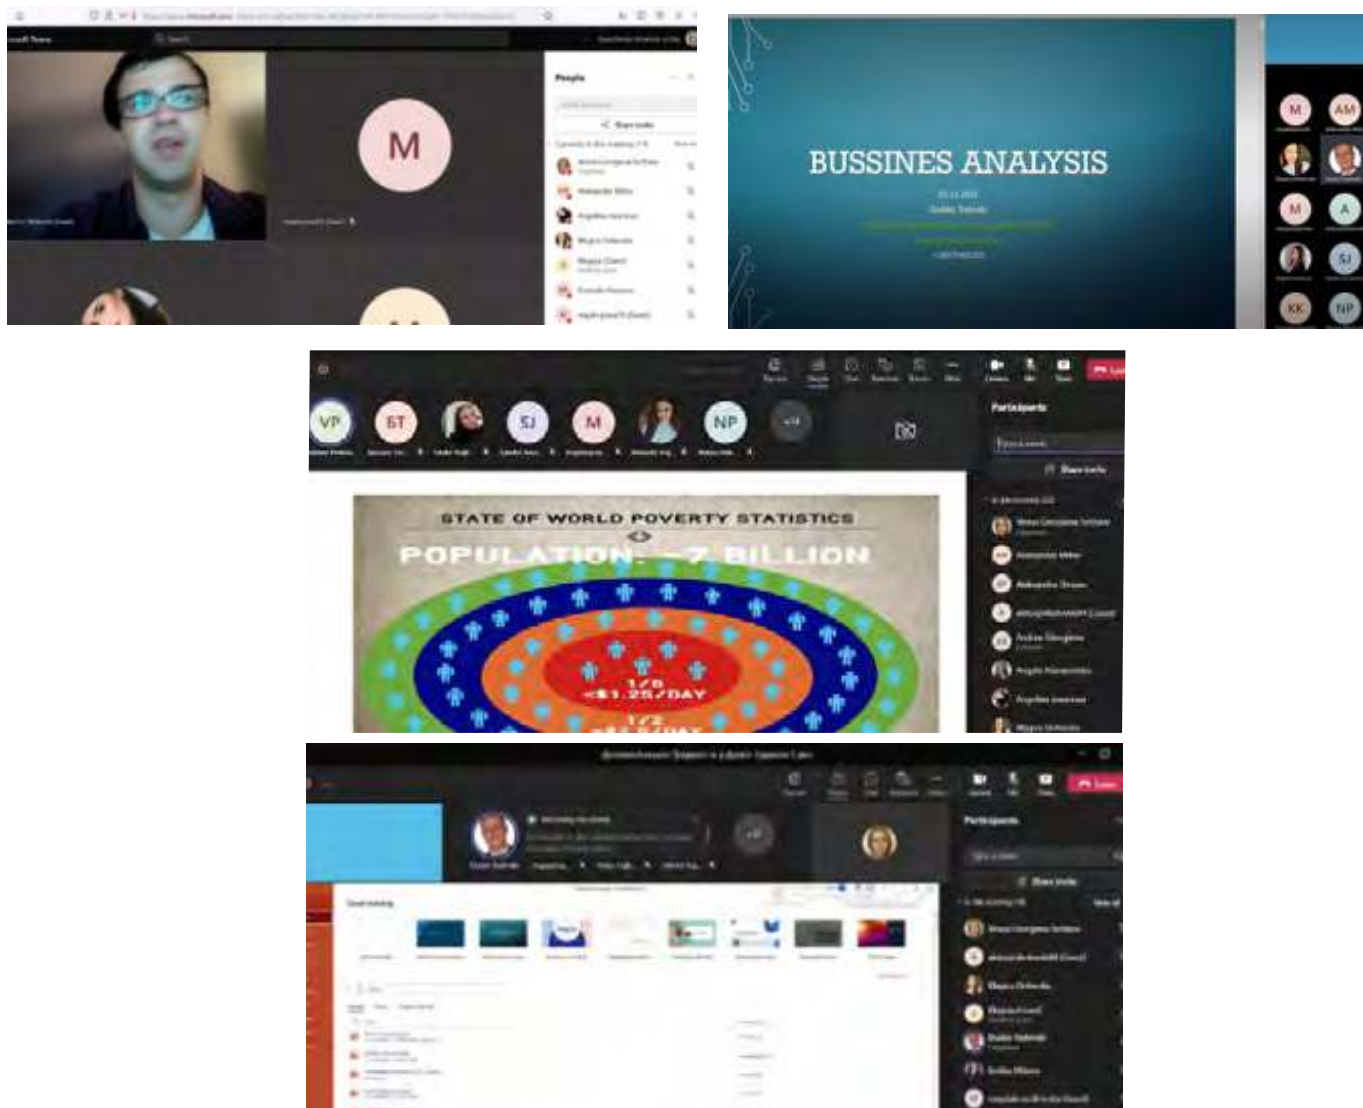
M

People

Share invite

M AM

BUSSINES ANALYSIS

M A

SJ

KK NP

VP BT SJ M NP

Participants

Share invite

STATE OF WORLD POVERTY STATISTICS

POPULATION ~7 BILLION

1/5
<$1.25/DAY

1/2

Participants

Share invite